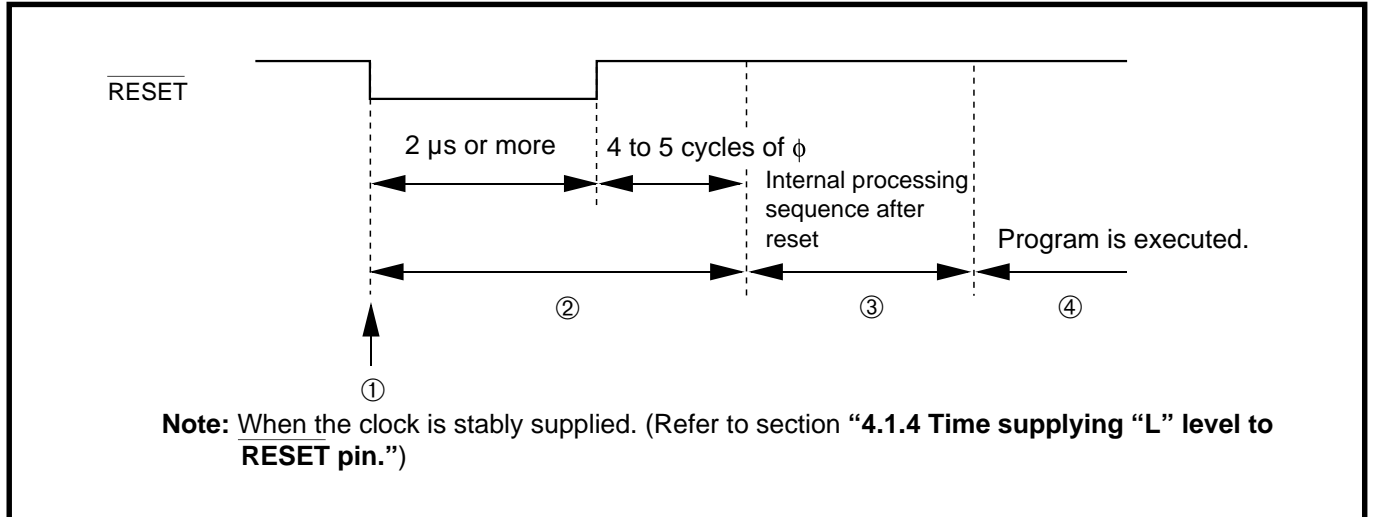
$\overline{\text{RESET}}$

2 μs or more

4 to 5 cycles of $\phi$

Internal processing sequence after reset

Program is executed.

②

③

④

①

**Note:** When the clock is stably supplied. (Refer to section **"4.1.4 Time supplying "L" level to $\overline{\text{RESET}}$ pin."**)